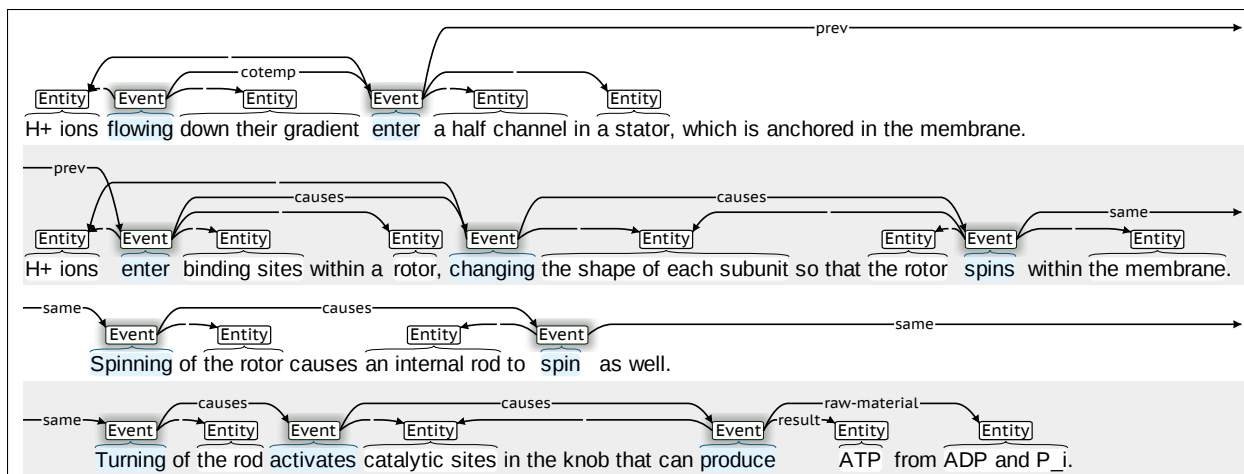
prev

cotemp

Entity Event Entity Event Entity Entity
H+ ions flowing down their gradient enter a half channel in a stator, which is anchored in the membrane.

prev
causes causes
same

Entity Event Entity Entity Event Entity Entity Event Entity
H+ ions enter binding sites within a rotor, changing the shape of each subunit so that the rotor spins within the membrane.

same causes
same

Event Entity Entity Event
Spinning of the rotor causes an internal rod to spin as well.

causes causes raw-material
same result

Event Entity Event Entity Event Entity Entity
Turning of the rod activates catalytic sites in the knob that can produce ATP from ADP and P_i.